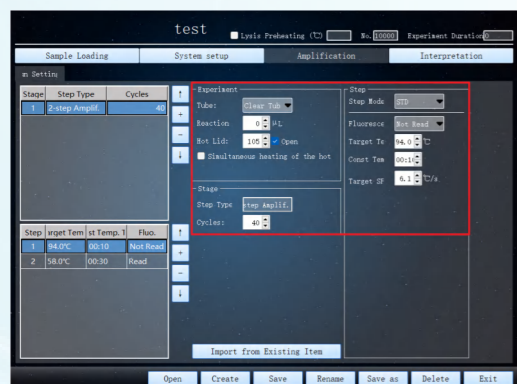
test

Lysis Preheating (℃)

No. 10000

Experiment Duration

Sample Loading

System setup

Amplification

Interpretation

m Settin

| Stage | Step Type | Cycles |
|---|---|---|
| 1 | 2-step Amplif. | 40 |

Experiment

Tube: Clear Tub

Reaction 0 μL

Hot Lid: 105 ✓ Open

Simultaneous heating of the hot

Stage

Step Type step Amplif.

Cycles: 40

Step

Step Mode STD

Fluoresce Not Read

Target Te 94.0 ℃

Const Tem 00:10

Target SF 6.1 ℃/s

| Step | arget Tem | st Temp. 1 | Fluo. |
|---|---|---|---|
| 1 | 94.0℃ | 00:10 | Not Read |
| 2 | 58.0℃ | 00:30 | Read |

Import from Existing Item

Open

Create

Save

Rename

Save as

Delete

Exit